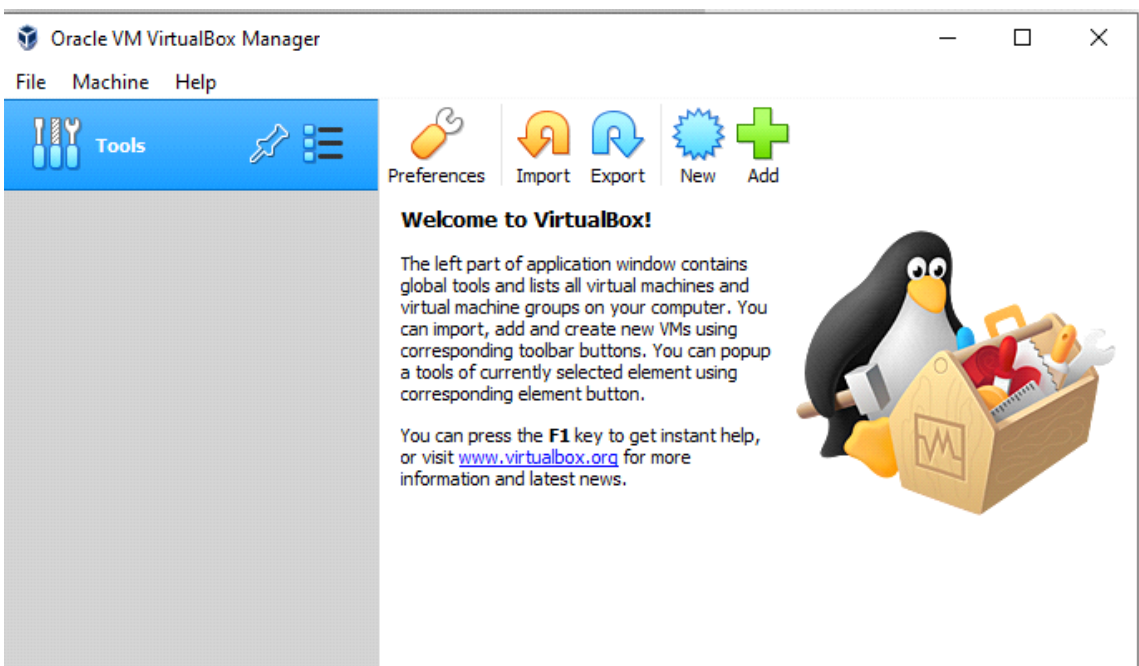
Oracle VM VirtualBox Manager

File Machine Help

Tools

Preferences Import Export New Add

**Welcome to VirtualBox!**

The left part of application window contains global tools and lists all virtual machines and virtual machine groups on your computer. You can import, add and create new VMs using corresponding toolbar buttons. You can popup a tools of currently selected element using corresponding element button.

You can press the **F1** key to get instant help, or visit www.virtualbox.org for more information and latest news.